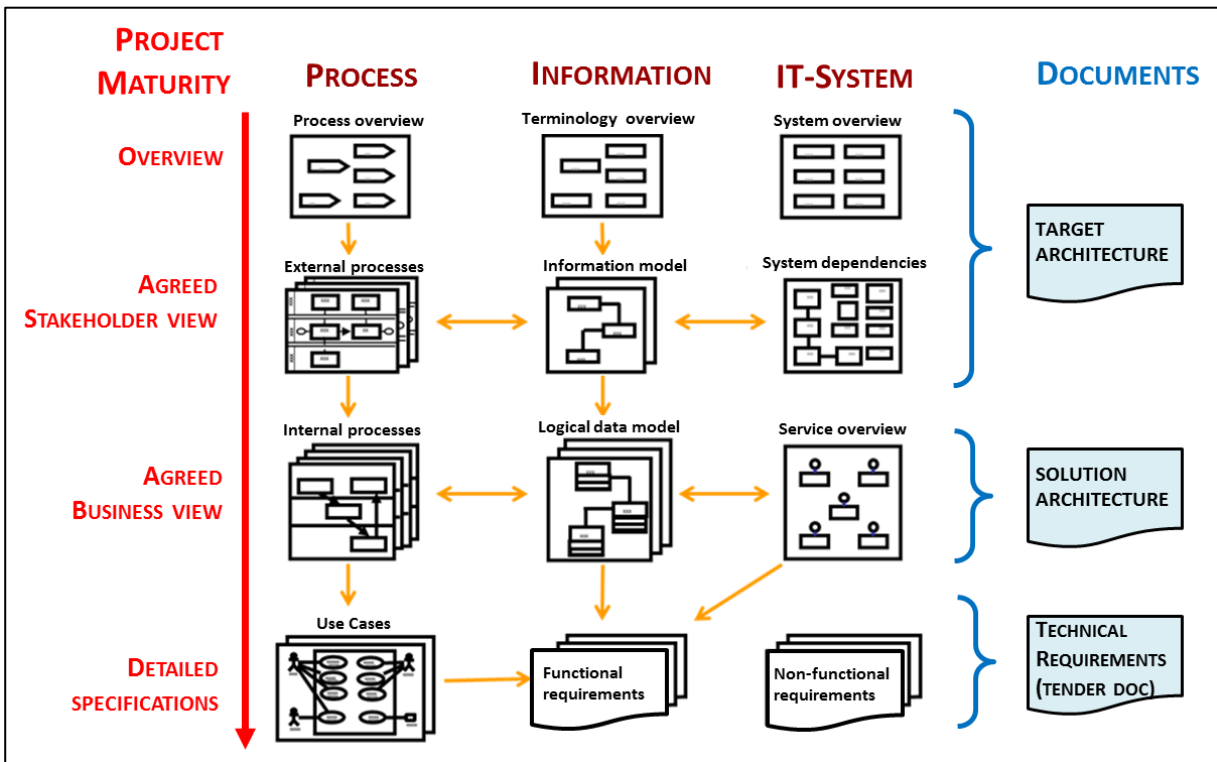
PROJECT MATURITY

PROCESS

INFORMATION

IT-SYSTEM

DOCUMENTS

OVERVIEW

Process overview

Terminology overview

System overview

TARGET ARCHITECTURE

AGREED STAKEHOLDER VIEW

External processes

Information model

System dependencies

AGREED BUSINESS VIEW

Internal processes

Logical data model

Service overview

SOLUTION ARCHITECTURE

DETAILED SPECIFICATIONS

Use Cases

Functional requirements

Non-functional requirements

TECHNICAL REQUIREMENTS (TENDER DOC)